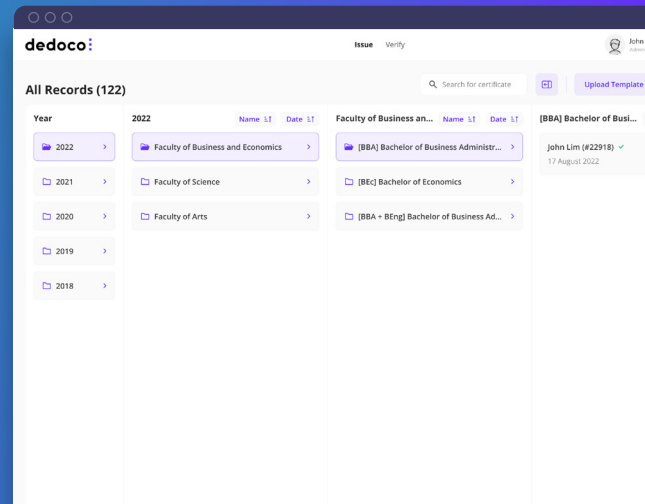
dedoco

Issue Verify

John
Admin

All Records (122)

Search for certificate

Upload Template

Year

2022

2021

2020

2019

2018

2022

Name

Date

Faculty of Business and Economics

Faculty of Science

Faculty of Arts

Faculty of Business an...

Name

Date

[BBA] Bachelor of Business Administr...

[BEc] Bachelor of Economics

[BBA + BEng] Bachelor of Business Ad...

[BBA] Bachelor of Busi...

John Lim (#22918)

17 August 2022